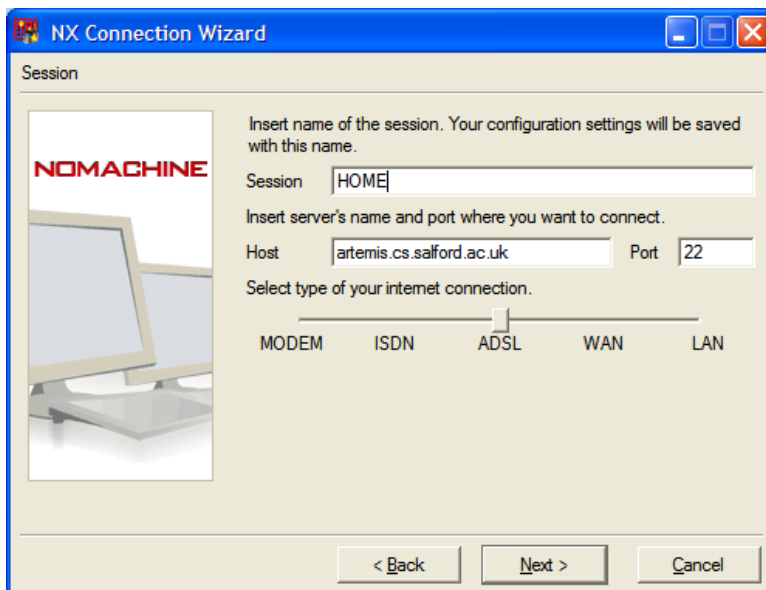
NX Connection Wizard

Session

NOMACHINE

Insert name of the session. Your configuration settings will be saved with this name.

Session HOME

Insert server's name and port where you want to connect.

Host artemis.cs.salford.ac.uk Port 22

Select type of your internet connection.

MODEM ISDN ADSL WAN LAN

< Back Next > Cancel